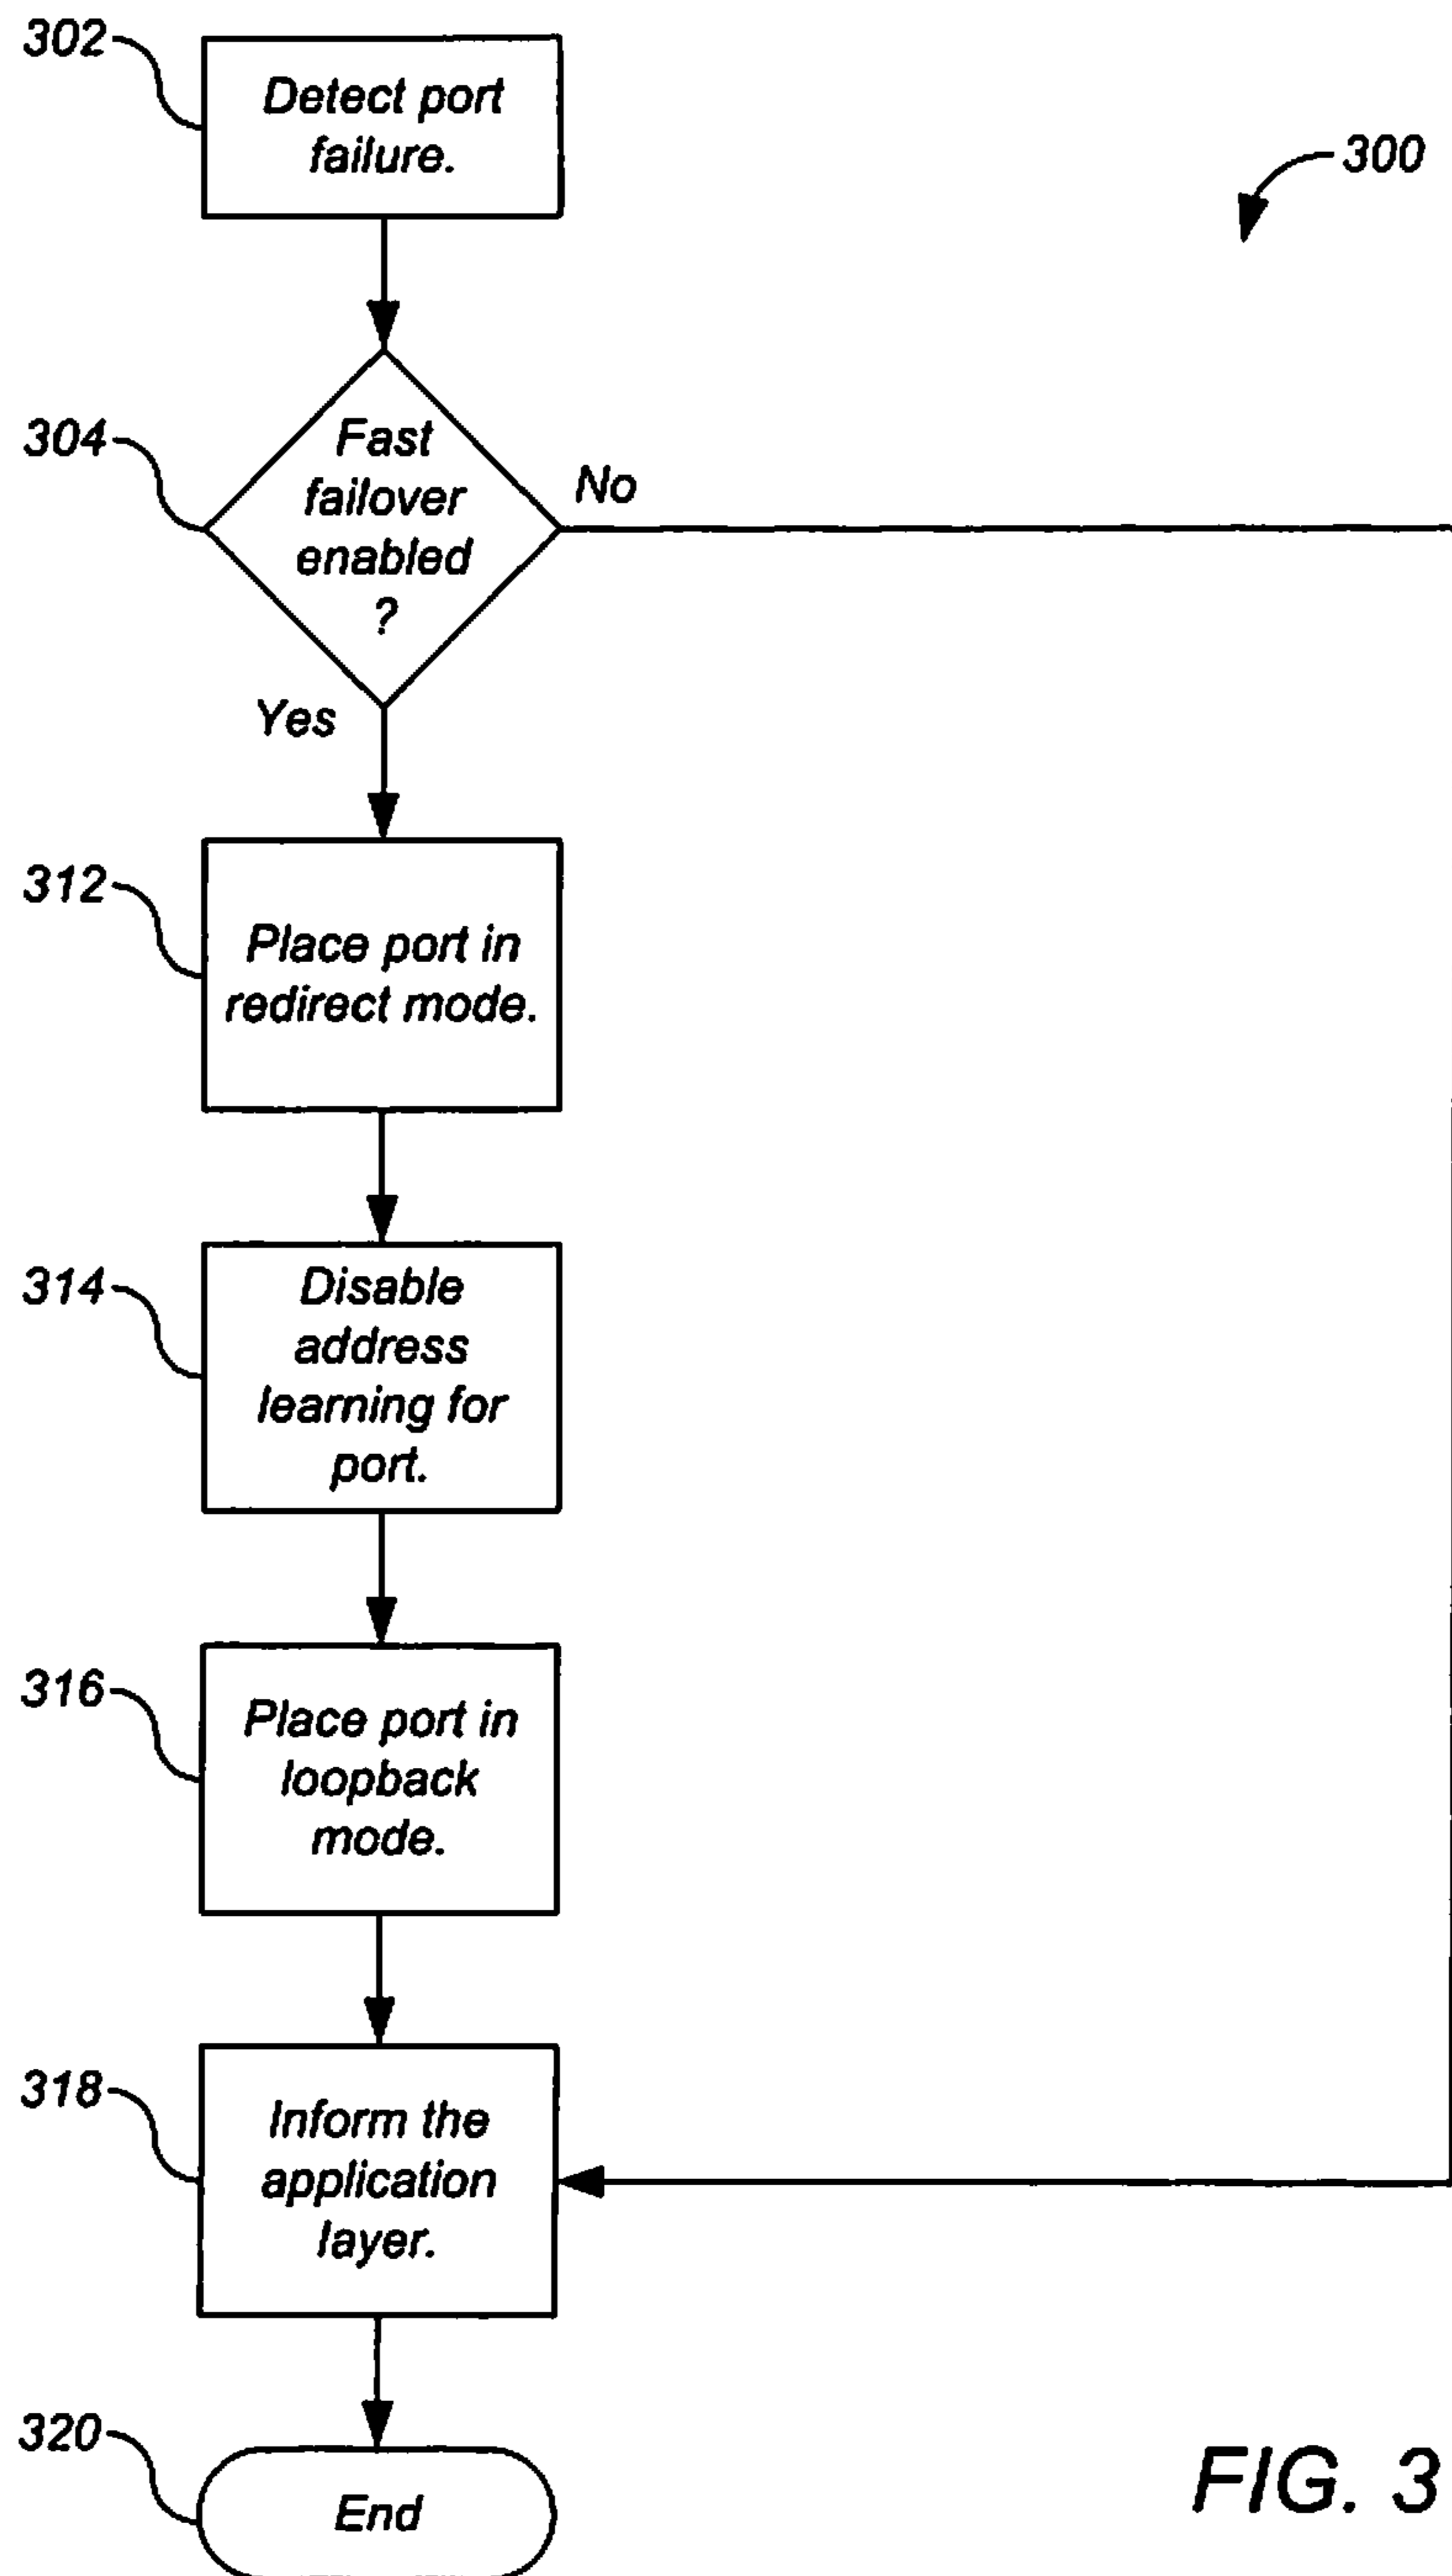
302
Detect port failure.

300

304
Fast failover enabled ?
No
Yes

312
Place port in redirect mode.

314
Disable address learning for port.

316
Place port in loopback mode.

318
Inform the application layer.

320
End

FIG. 3